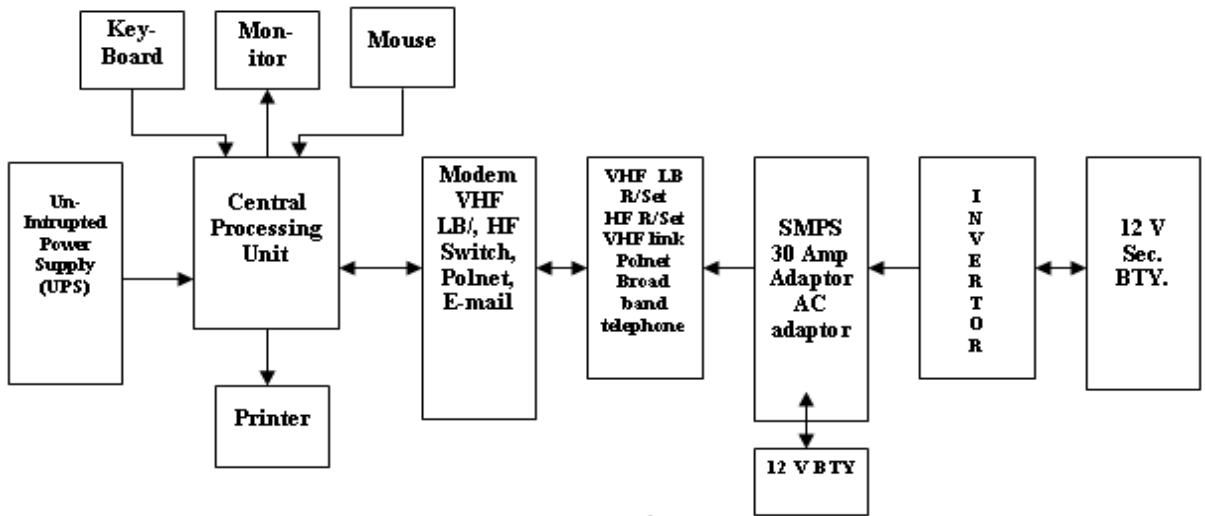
Key-Board

Mon-itor

Mouse

Un-Intrupted Power Supply (UPS)

Central Processing Unit

Printer

Modem VHF LB/, HF Switch, Polnet, E-mail

VHF LB R/Set HF R/Set VHF link Polnet Broad band telephone

SMPS 30 Amp Adaptor AC adaptor

12 V BTY

I N V E R T O R

12 V Sec. BTY.